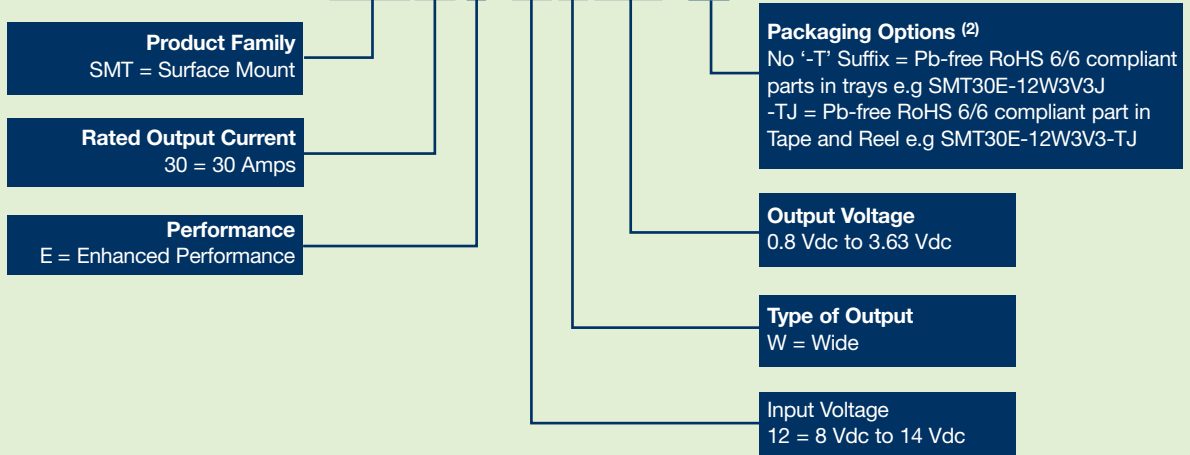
Product Family
SMT = Surface Mount

Rated Output Current
30 = 30 Amps

Performance
E = Enhanced Performance

Packaging Options $^{(2)}$
No '-T' Suffix = Pb-free RoHS 6/6 compliant parts in trays e.g SMT30E-12W3V3J
-TJ = Pb-free RoHS 6/6 compliant part in Tape and Reel e.g SMT30E-12W3V3-TJ

Output Voltage
0.8 Vdc to 3.63 Vdc

Type of Output
W = Wide

Input Voltage
12 = 8 Vdc to 14 Vdc